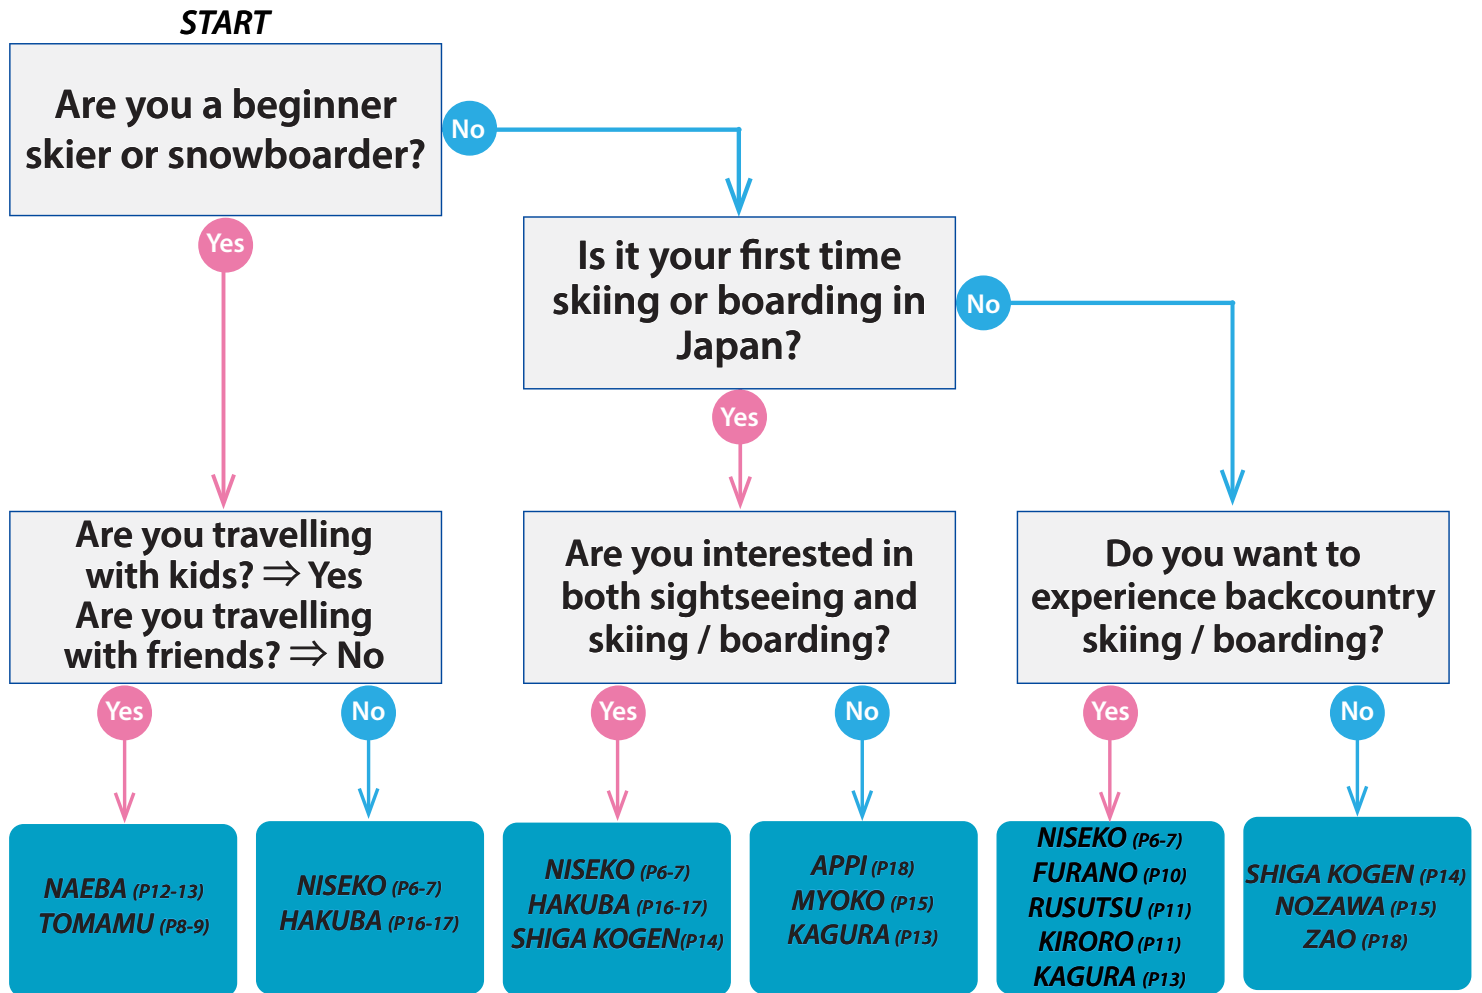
START

Are you a beginner skier or snowboarder?

No

Yes

Is it your first time skiing or boarding in Japan?

No

Yes

Are you travelling with kids? ⇒ Yes
Are you travelling with friends? ⇒ No

Are you interested in both sightseeing and skiing / boarding?

Do you want to experience backcountry skiing / boarding?

Yes

No

Yes

No

Yes

No

NAEBA (P12-13)
TOMAMU (P8-9)

NISEKO (P6-7)
HAKUBA (P16-17)

NISEKO (P6-7)
HAKUBA (P16-17)
SHIGA KOGEN(P14)

APPI (P18)
MYOKO (P15)
KAGURA (P13)

NISEKO (P6-7)
FURANO (P10)
RUSUTSU (P11)
KIRORO (P11)
KAGURA (P13)

SHIGA KOGEN (P14)
NOZAWA (P15)
ZAO (P18)